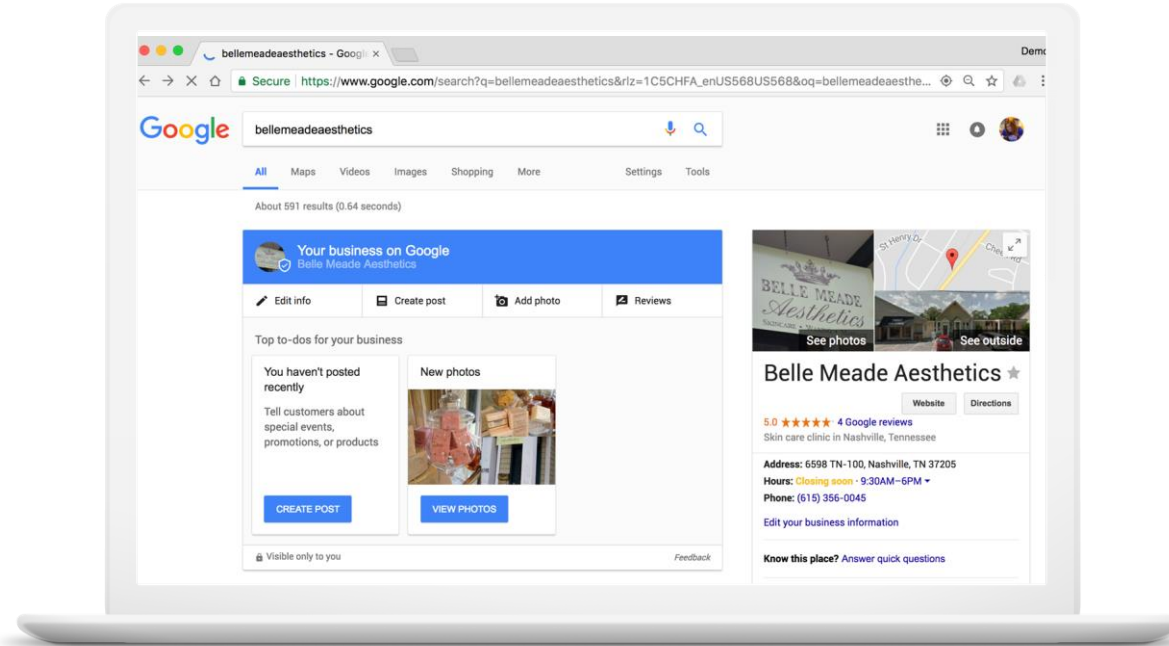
bellemeadeaesthetics - Googl ×

Demo

Secure | https://www.google.com/search?q=bellemeadeaesthetics&rlz=1C5CHFA_enUS568US568&oq=bellemeadeaesthe...

Google

bellemeadeaesthetics

All Maps Videos Images Shopping More Settings Tools

About 591 results (0.64 seconds)

Your business on Google
Belle Meade Aesthetics

Edit info
Create post
Add photo
Reviews

Top to-dos for your business

You haven't posted recently

Tell customers about special events, promotions, or products

CREATE POST

New photos

VIEW PHOTOS

Visible only to you

Feedback

St Henry Dr

Chee Rd

BELLE MEADE Aesthetics

See photos

See outside

Belle Meade Aesthetics

Website

Directions

5.0 ★★★★★ 4 Google reviews

Skin care clinic in Nashville, Tennessee

Address: 6598 TN-100, Nashville, TN 37205

Hours: Closing soon · 9:30AM–6PM

Phone: (615) 356-0045

Edit your business information

Know this place? Answer quick questions